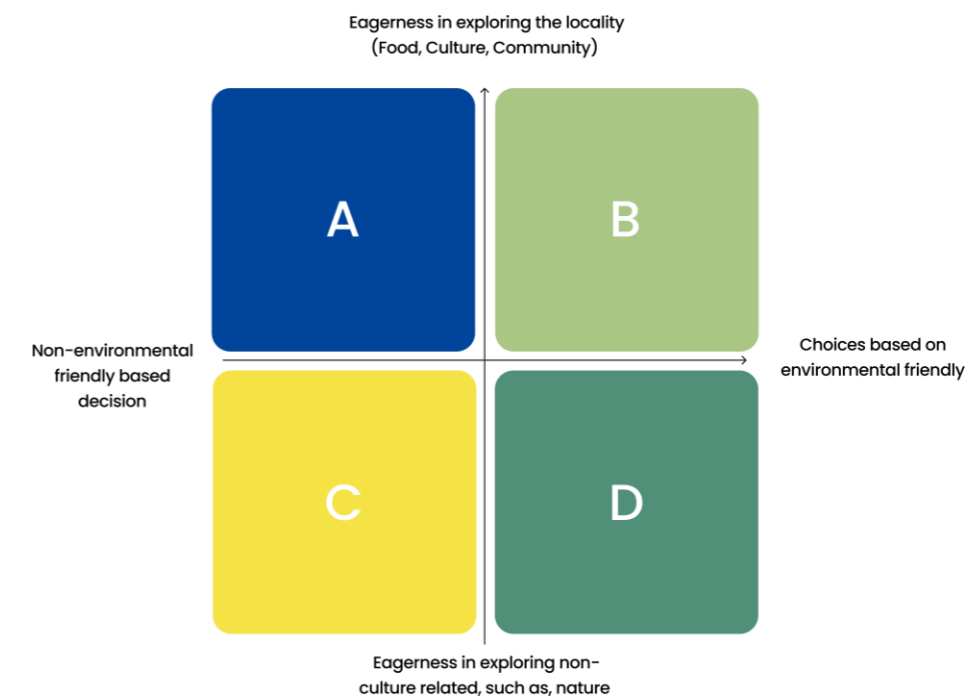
Eagerness in exploring the locality
(Food, Culture, Community)

A

B

Non-environmental friendly based decision

Choices based on environmental friendly

C

D

Eagerness in exploring non-culture related, such as, nature